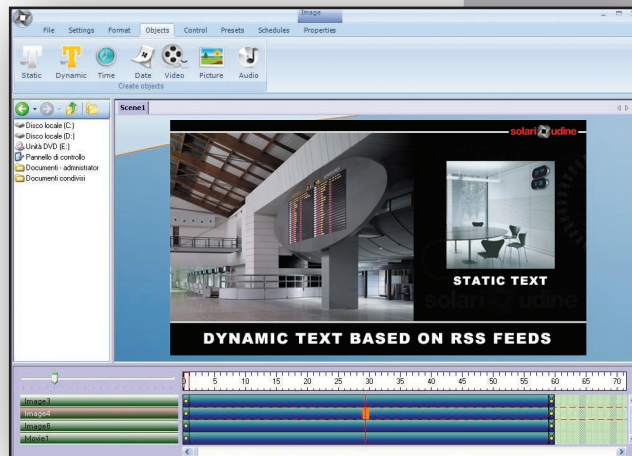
Image

File Settings Format Objects Control Presets Schedules Properties

Static Dynamic Time Date Video Picture Audio

Create objects

Disco locale (C:)
Disco locale (D:)
Unità DVD (E:)
Pannello di controllo
Documenti - administrator
Documenti condivisi

Scene1

solari udine

STATIC TEXT

solari udine

DYNAMIC TEXT BASED ON RSS FEEDS

0 5 10 15 20 25 30 35 40 45 50 55 60 65 70

Image3
Image4
Image6
Movie1